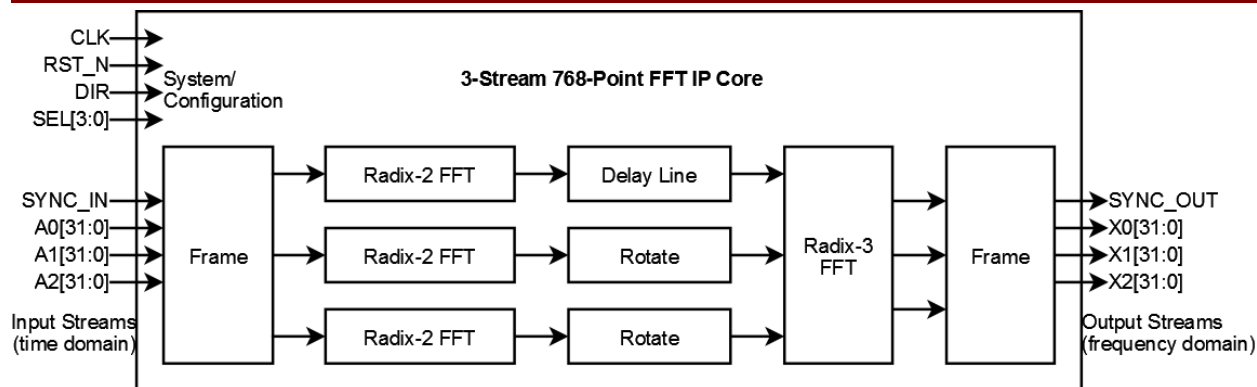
CLK
RST_N
DIR
SEL[3:0]
System/
Configuration

3-Stream 768-Point FFT IP Core

SYNC_IN
A0[31:0]
A1[31:0]
A2[31:0]

Input Streams
(time domain)

Frame

Radix-2 FFT
Radix-2 FFT
Radix-2 FFT

Delay Line
Rotate
Rotate

Radix-3
FFT

Frame

SYNC_OUT
X0[31:0]
X1[31:0]
X2[31:0]

Output Streams
(frequency domain)